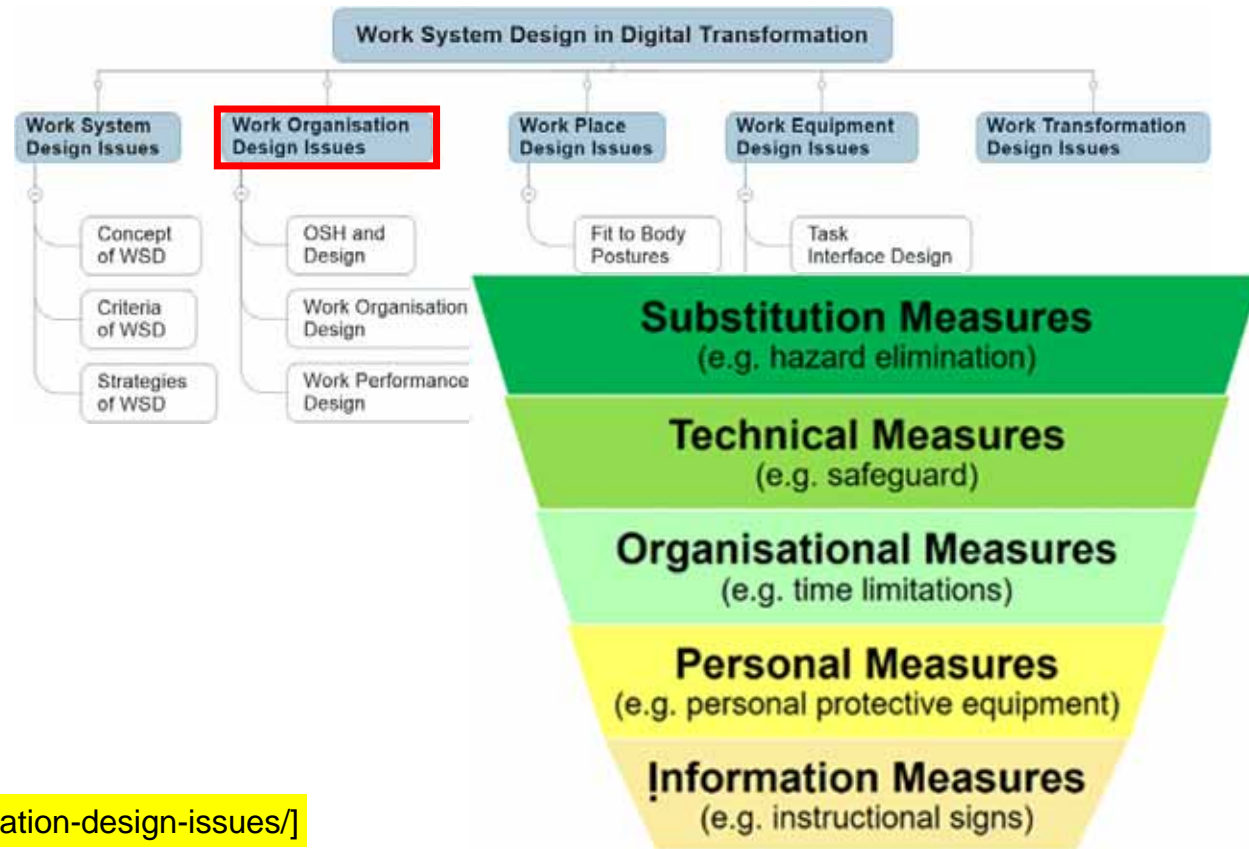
Work System Design in Digital Transformation

Work System Design Issues

Concept of WSD

Criteria of WSD

Strategies of WSD

Work Organisation Design Issues

OSH and Design

Work Organisation Design

Work Performance Design

Work Place Design Issues

Fit to Body Postures

Work Equipment Design Issues

Task Interface Design

Work Transformation Design Issues

Substitution Measures
(e.g. hazard elimination)

Technical Measures
(e.g. safeguard)

Organisational Measures
(e.g. time limitations)

Personal Measures
(e.g. personal protective equipment)

Information Measures
(e.g. instructional signs)

ation-design-issues/]